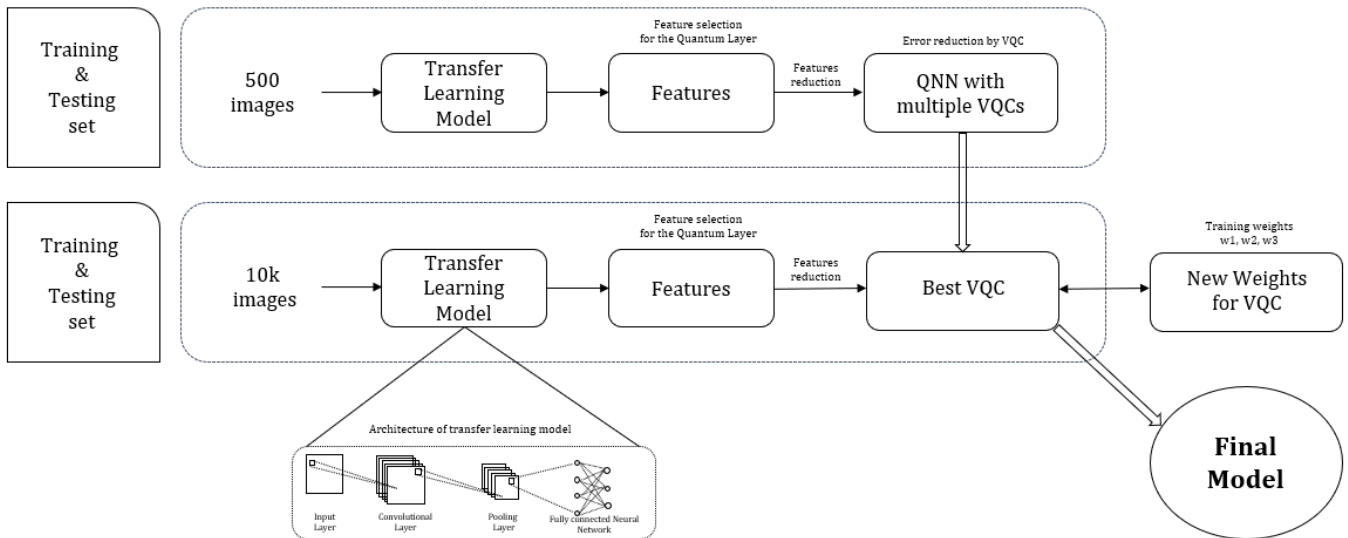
Training & Testing set

500 images

Transfer Learning Model

Feature selection for the Quantum Layer

Features

Features reduction

Error reduction by VQC

QNN with multiple VQCs

Training & Testing set

10k images

Transfer Learning Model

Feature selection for the Quantum Layer

Features

Features reduction

Best VQC

Training weights w1, w2, w3

New Weights for VQC

Architecture of transfer learning model

Input Layer

Convolutional Layer

Pooling Layer

Fully connected Neural Network

Final Model